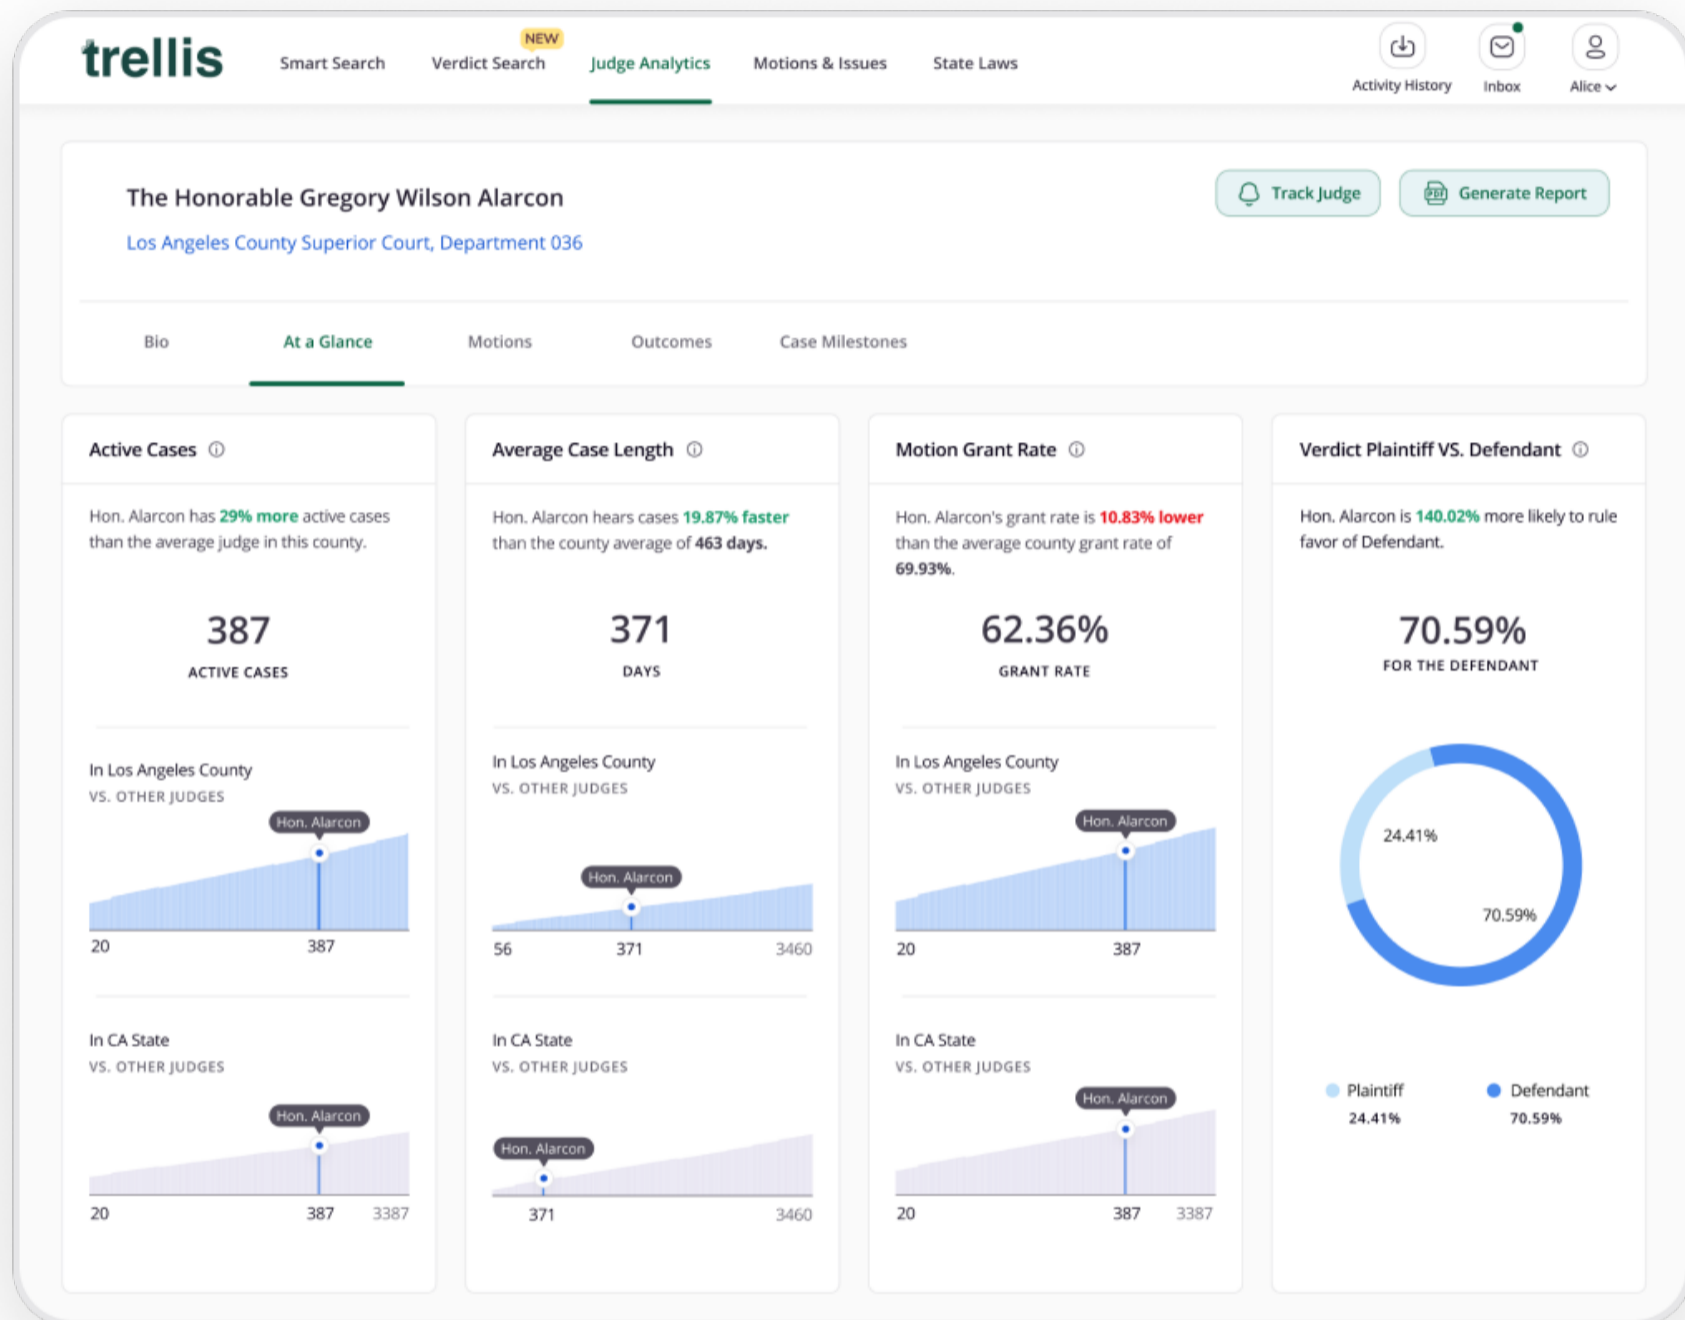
trellis

Smart Search
NEW
Verdict Search
Judge Analytics
Motions & Issues
State Laws

Activity History
Inbox
Alice

The Honorable Gregory Wilson Alarcon
Los Angeles County Superior Court, Department 036

Track Judge
Generate Report

Bio
At a Glance
Motions
Outcomes
Case Milestones

Active Cases ⓘ

Hon. Alarcon has 29% more active cases than the average judge in this county.

387
ACTIVE CASES

In Los Angeles County
VS. OTHER JUDGES
Hon. Alarcon
20
387

In CA State
VS. OTHER JUDGES
Hon. Alarcon
20
387
3387

Average Case Length ⓘ

Hon. Alarcon hears cases 19.87% faster than the county average of 463 days.

371
DAYS

In Los Angeles County
VS. OTHER JUDGES
Hon. Alarcon
56
371
3460

In CA State
VS. OTHER JUDGES
Hon. Alarcon
371
3460

Motion Grant Rate ⓘ

Hon. Alarcon's grant rate is 10.83% lower than the average county grant rate of 69.93%.

62.36%
GRANT RATE

In Los Angeles County
VS. OTHER JUDGES
Hon. Alarcon
20
387

In CA State
VS. OTHER JUDGES
Hon. Alarcon
20
387
3387

Verdict Plaintiff VS. Defendant ⓘ

Hon. Alarcon is 140.02% more likely to rule favor of Defendant.

70.59%
FOR THE DEFENDANT

24.41%
70.59%

Plaintiff
24.41%
Defendant
70.59%